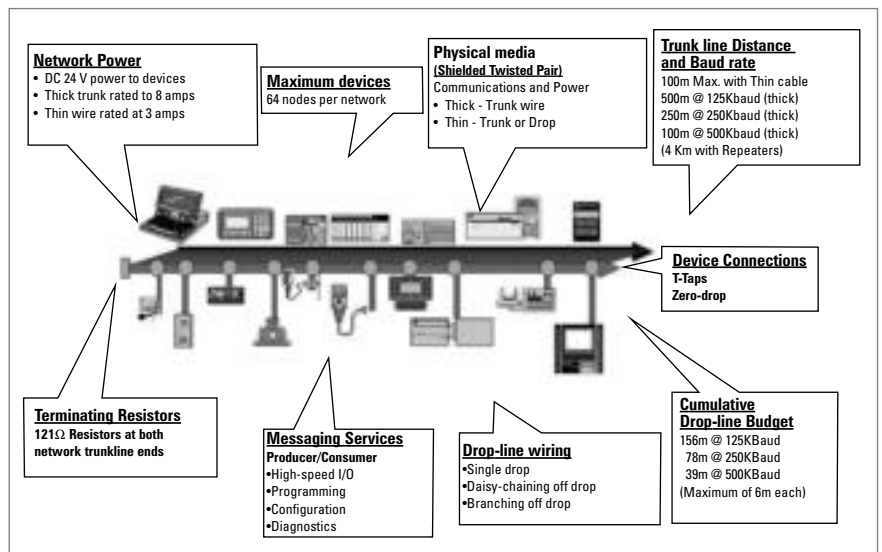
Network Power
• DC 24 V power to devices
• Thick trunk rated to 8 amps
• Thin wire rated at 3 amps

Maximum devices
64 nodes per network

Physical media
(Shielded Twisted Pair)
Communications and Power
• Thick - Trunk wire
• Thin - Trunk or Drop

Trunk line Distance and Baud rate
100m Max. with Thin cable
500m @ 125Kbaud (thick)
250m @ 250Kbaud (thick)
100m @ 500Kbaud (thick)
(4 Km with Repeaters)

Device Connections
T-Taps
Zero-drop

Terminating Resistors
121Ω Resistors at both network trunkline ends

Messaging Services
Producer/Consumer
•High-speed I/O
•Programming
•Configuration
•Diagnostics

Drop-line wiring
•Single drop
•Daisy-chaining off drop
•Branching off drop

Cumulative Drop-line Budget
156m @ 125KBaud
78m @ 250KBaud
39m @ 500KBaud
(Maximum of 6m each)